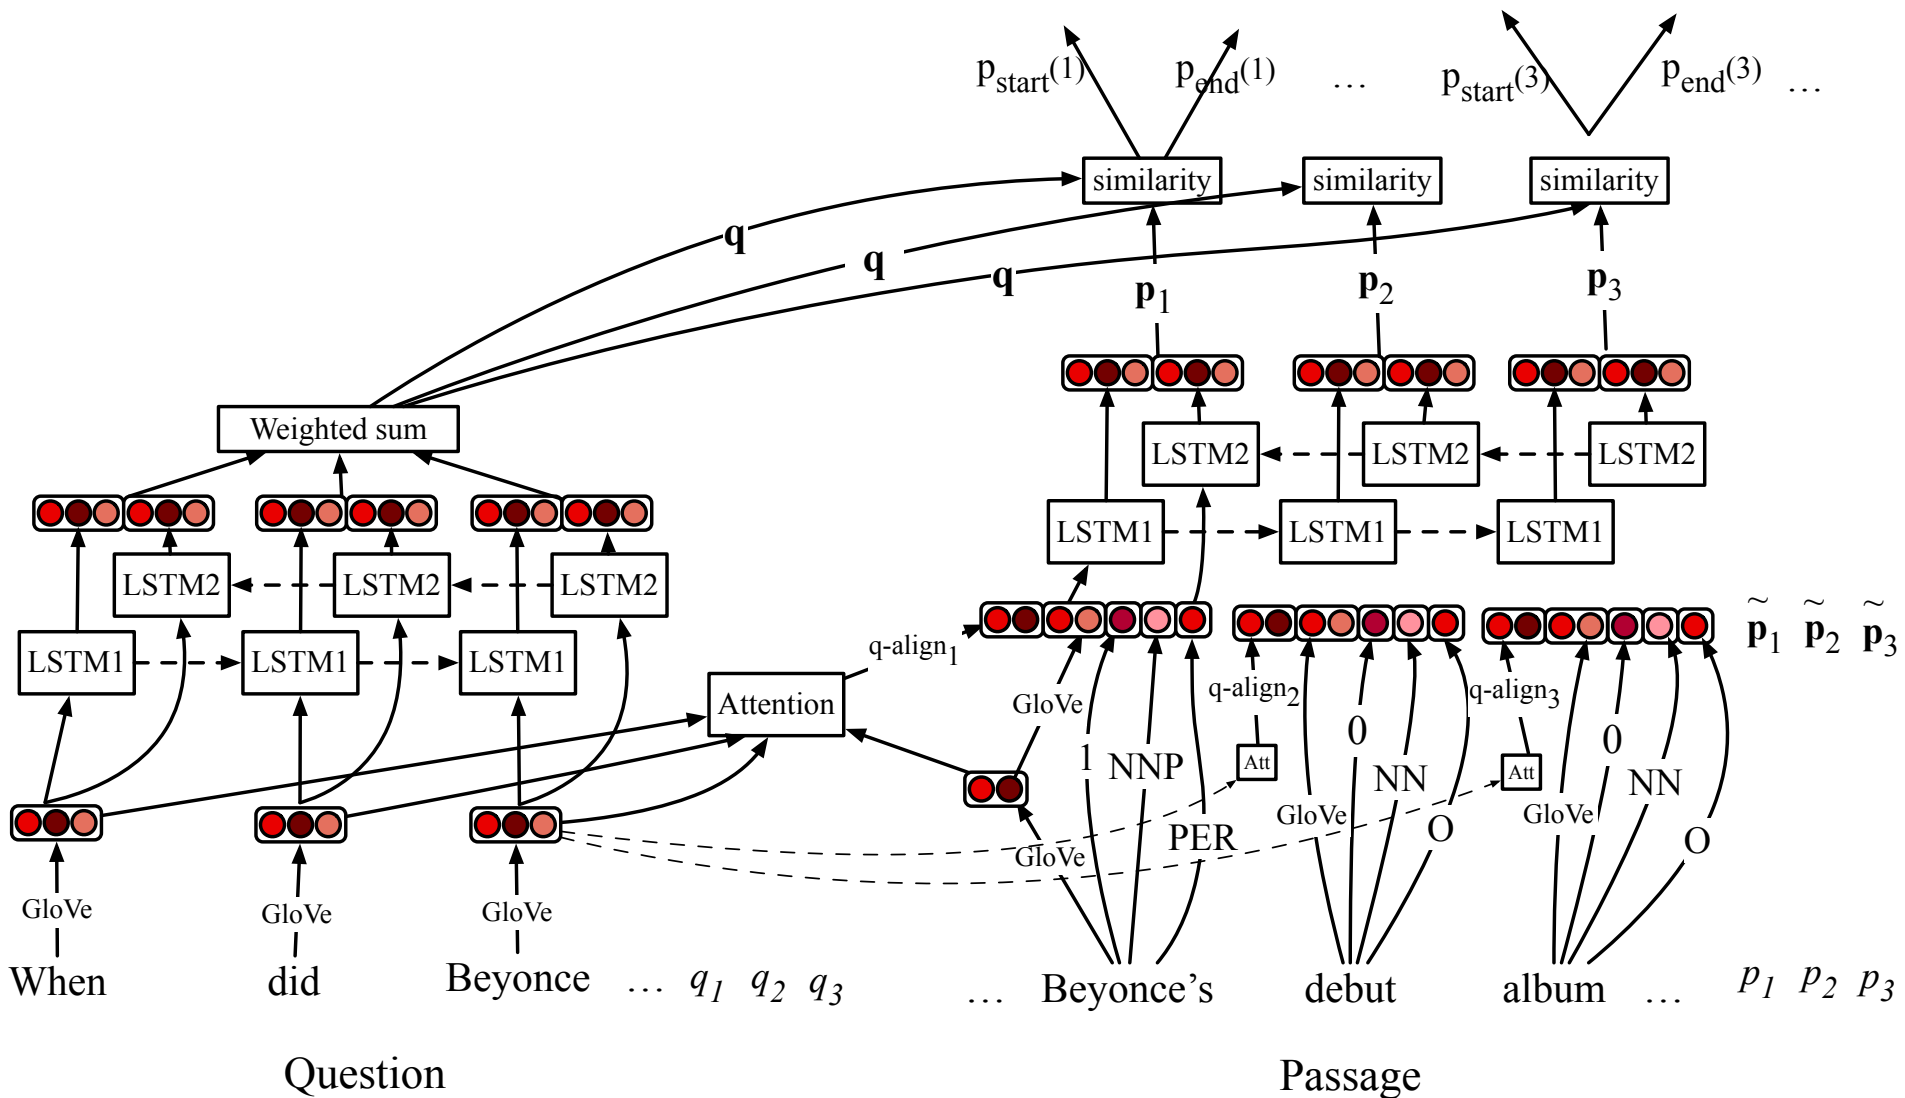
$p_{start}(1)$ $p_{end}(1)$ … $p_{start}(3)$ $p_{end}(3)$ …

similarity similarity similarity

q q q

$\mathbf{p}_1$ $\mathbf{p}_2$ $\mathbf{p}_3$

Weighted sum

LSTM2 LSTM2 LSTM2

LSTM1 LSTM1 LSTM1

LSTM2 LSTM2 LSTM2

LSTM1 LSTM1 LSTM1

q-align$_1$

Attention

$\tilde{\mathbf{p}}_1$ $\tilde{\mathbf{p}}_2$ $\tilde{\mathbf{p}}_3$

q-align$_2$ q-align$_3$

Att Att

GloVe 1 NNP PER GloVe

0 NN O GloVe

0 NN O GloVe

GloVe GloVe GloVe

When did Beyonce … $q_1$ $q_2$ $q_3$

… Beyonce’s debut album … $p_1$ $p_2$ $p_3$

Question

Passage